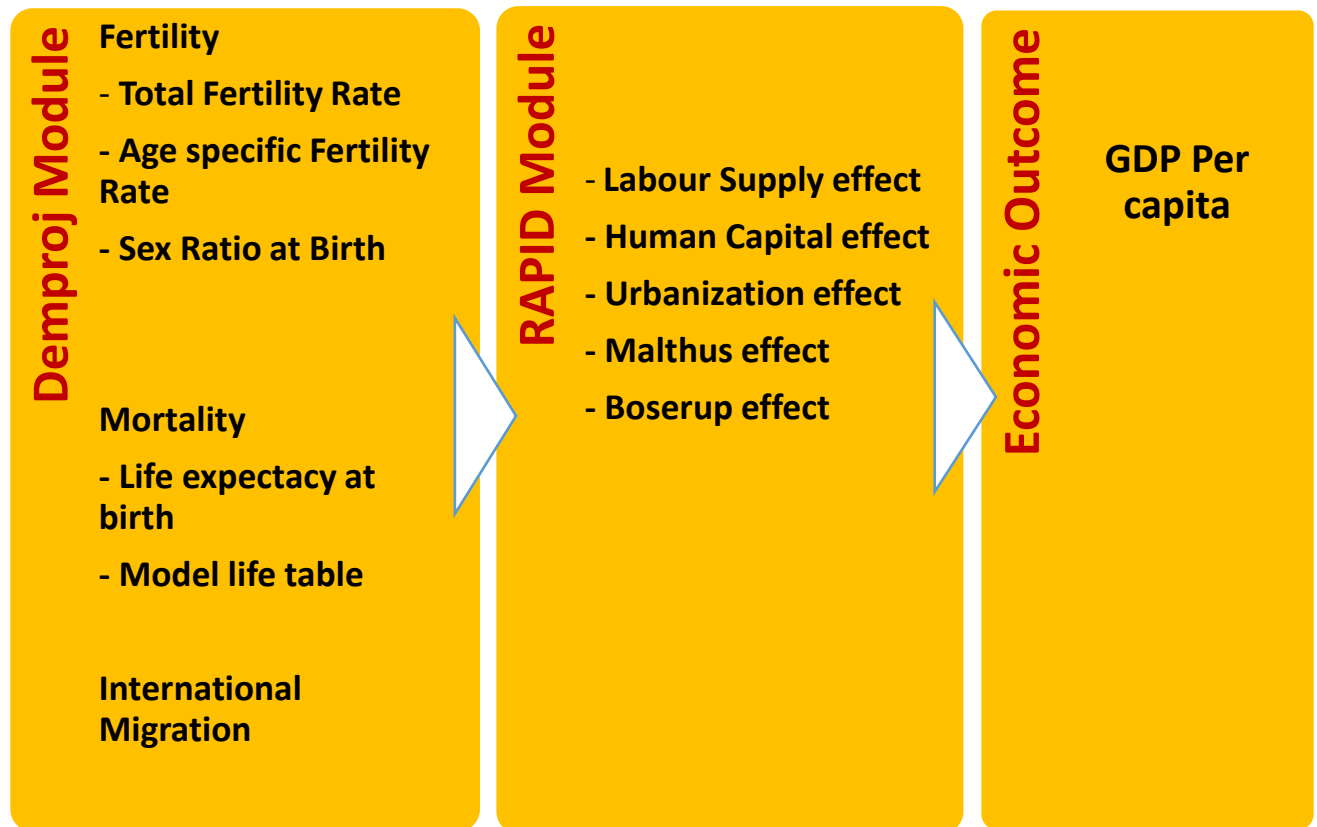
Demproj Module

Fertility

- Total Fertility Rate

- Age specific Fertility Rate

- Sex Ratio at Birth

Mortality

- Life expectacy at birth

- Model life table

International Migration

RAPID Module

- Labour Supply effect

- Human Capital effect

- Urbanization effect

- Malthus effect

- Boserup effect

Economic Outcome

GDP Per capita